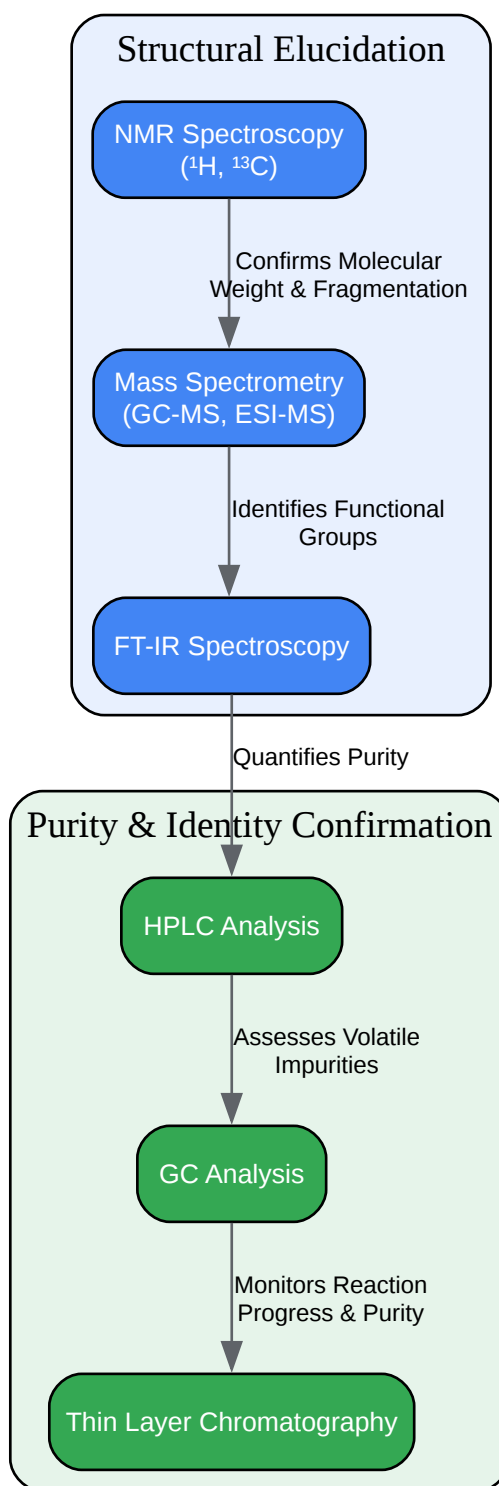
Structural Elucidation

NMR Spectroscopy ($^1$H, $^{13}$C)

Confirms Molecular Weight & Fragmentation

Mass Spectrometry (GC-MS, ESI-MS)

Identifies Functional Groups

FT-IR Spectroscopy

Quantifies Purity

Purity & Identity Confirmation

HPLC Analysis

Assesses Volatile Impurities

GC Analysis

Monitors Reaction Progress & Purity

Thin Layer Chromatography